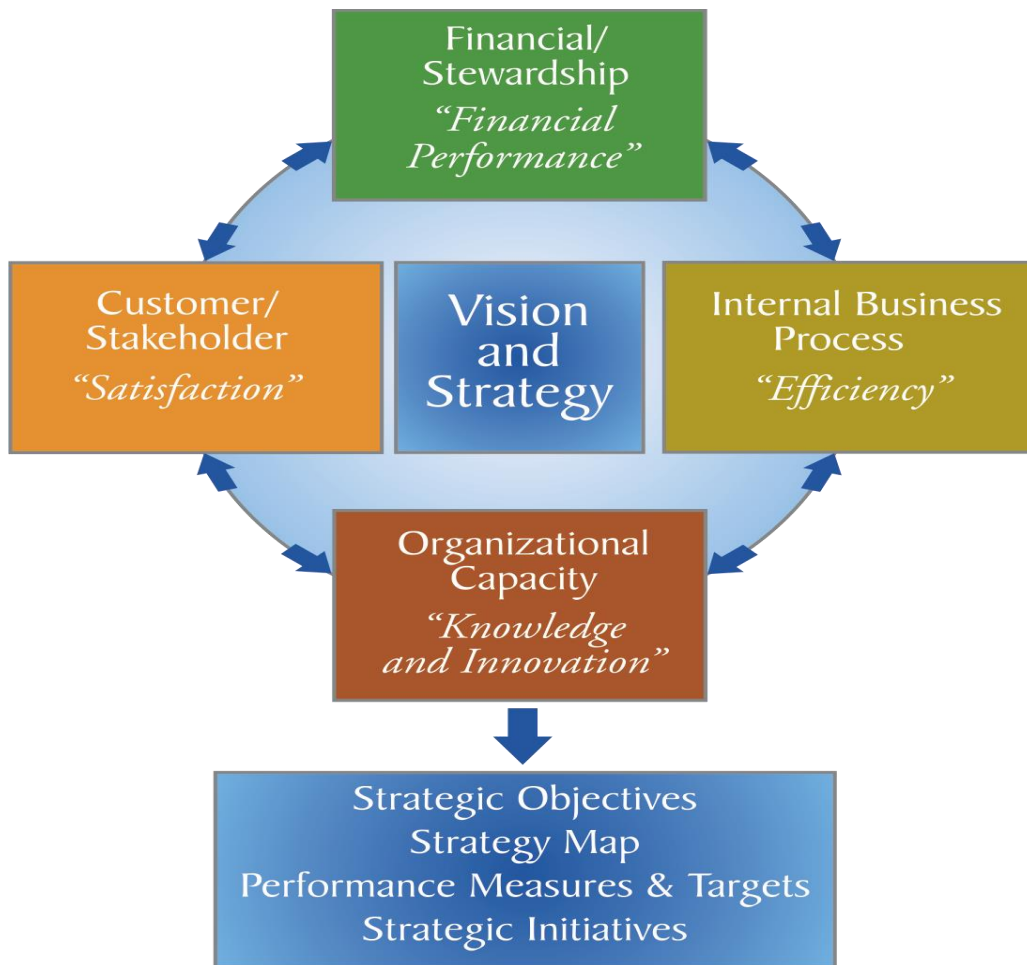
Financial/
Stewardship
"Financial
Performance"

Customer/
Stakeholder
"Satisfaction"

Vision
and
Strategy

Internal Business
Process
"Efficiency"

Organizational
Capacity
"Knowledge
and Innovation"

Strategic Objectives
Strategy Map
Performance Measures & Targets
Strategic Initiatives